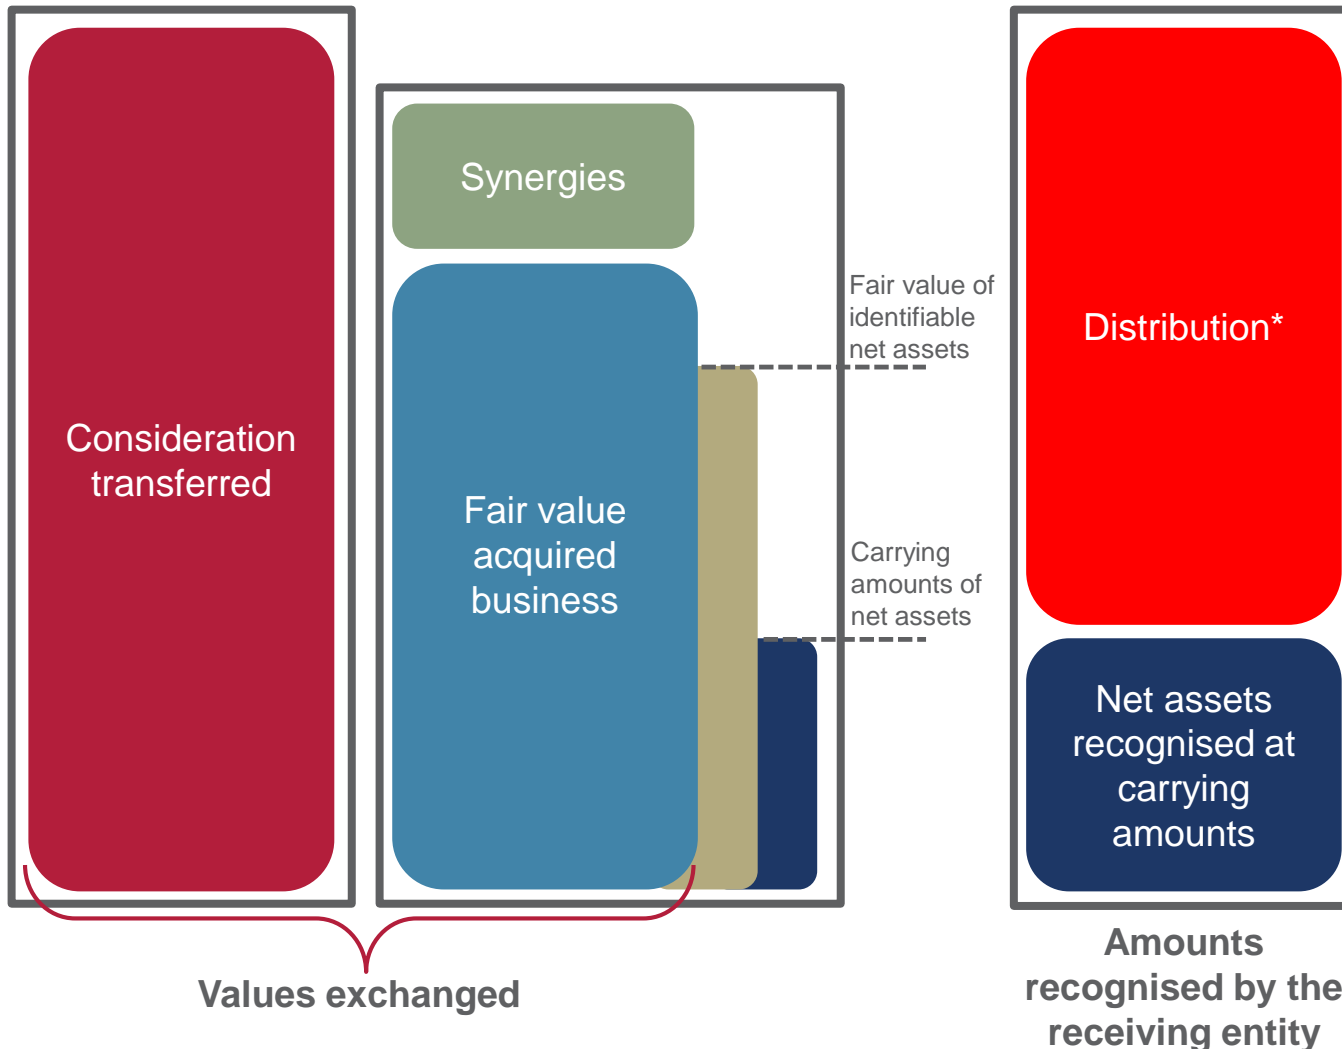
Consideration transferred

Synergies

Fair value acquired business

Fair value of identifiable net assets

Carrying amounts of net assets

Distribution*

Net assets recognised at carrying amounts

Values exchanged

Amounts recognised by the receiving entity